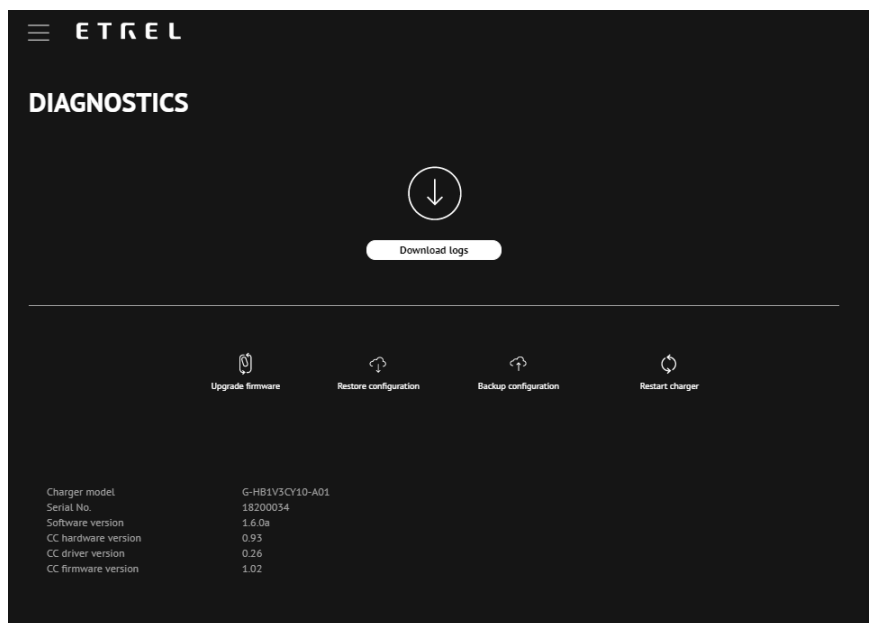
ETREL

DIAGNOSTICS

Download logs

Upgrade firmware
Restore configuration
Backup configuration
Restart charger

| | |
|---|---|
| Charger model | G-HB1V3CY10-A01 |
| Serial No. | 18200034 |
| Software version | 1.6.0a |
| CC hardware version | 0.93 |
| CC driver version | 0.26 |
| CC firmware version | 1.02 |